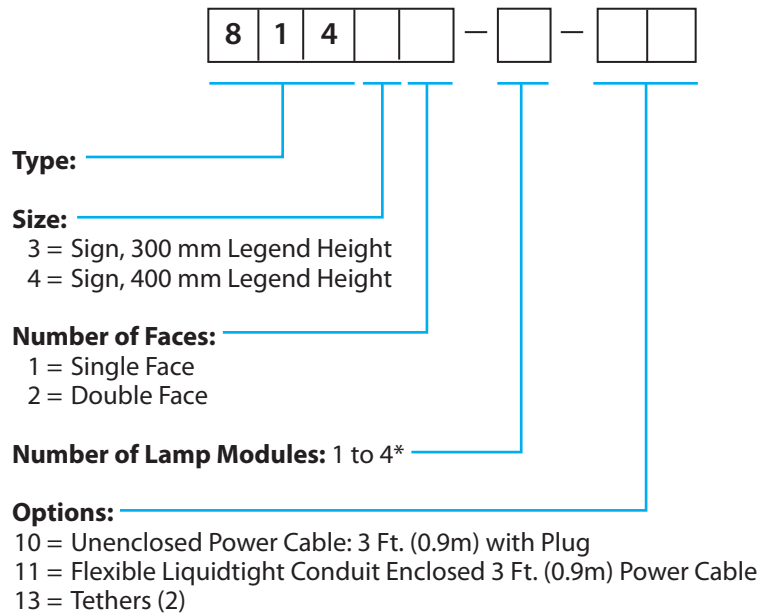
| 8 | 1 | 4 | | | — | | — | | |
|---|---|---|---|---|---|---|---|---|---|

**Type:**

**Size:**
3 = Sign, 300 mm Legend Height
4 = Sign, 400 mm Legend Height

**Number of Faces:**
1 = Single Face
2 = Double Face

**Number of Lamp Modules:** 1 to 4*

**Options:**
10 = Unenclosed Power Cable: 3 Ft. (0.9m) with Plug
11 = Flexible Liquidtight Conduit Enclosed 3 Ft. (0.9m) Power Cable
13 = Tethers (2)